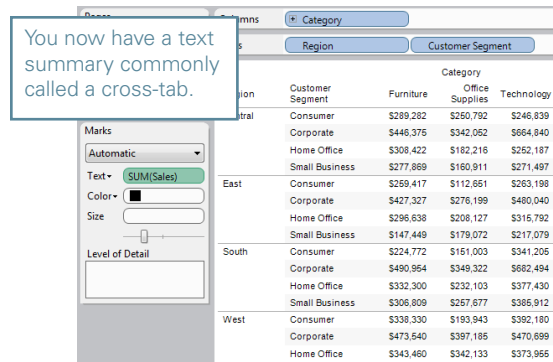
Pages

Columns

Category

Rows

Region

Customer Segment

You now have a text summary commonly called a cross-tab.

Marks

Automatic

Text

SUM(Sales)

Color

Size

Level of Detail

| Region | Customer Segment | Furniture | Office Supplies | Technology |
|---|---|---|---|---|
| Central | Consumer | $289,282 | $250,792 | $246,839 |
| | Corporate | $446,375 | $342,052 | $664,840 |
| | Home Office | $308,422 | $182,216 | $252,187 |
| | Small Business | $277,869 | $160,911 | $271,497 |
| East | Consumer | $259,417 | $112,651 | $263,198 |
| | Corporate | $427,327 | $276,199 | $480,040 |
| | Home Office | $296,638 | $208,127 | $315,792 |
| | Small Business | $147,449 | $179,072 | $217,079 |
| South | Consumer | $224,772 | $151,003 | $341,205 |
| | Corporate | $490,954 | $349,322 | $682,494 |
| | Home Office | $332,300 | $232,103 | $377,430 |
| | Small Business | $306,809 | $257,677 | $385,912 |
| West | Consumer | $338,330 | $193,943 | $392,180 |
| | Corporate | $473,640 | $397,185 | $470,699 |
| | Home Office | $343,460 | $342,133 | $373,955 |